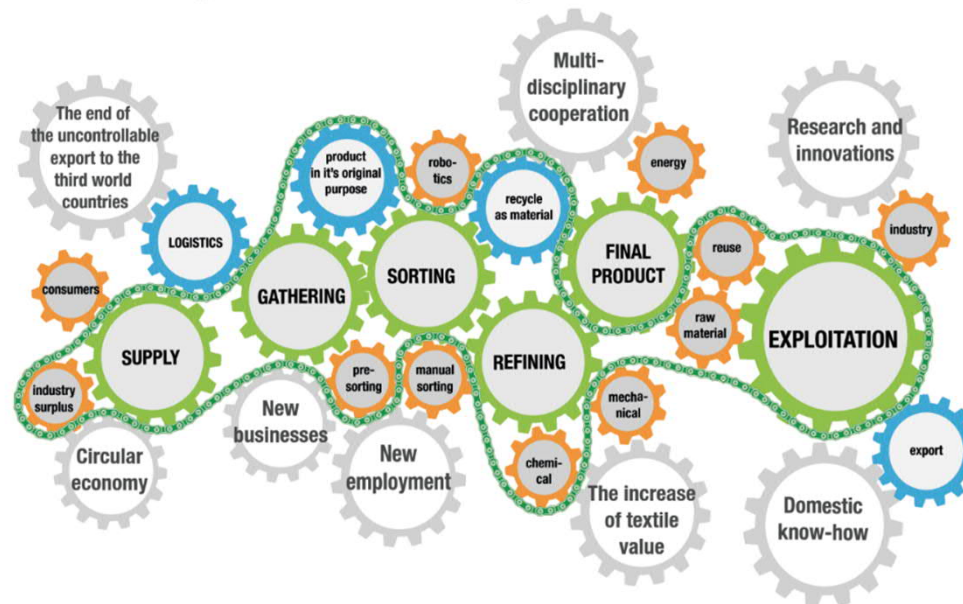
The end of the uncontrollable export to the third world countries

LOGISTICS

consumers

industry surplus

SUPPLY

Circular economy

product in it's original purpose

GATHERING

New businesses

robotics

SORTING

pre-sorting

manual sorting

New employment

Multi-disciplinary cooperation

recycle as material

REFINING

chemical

mechanical

The increase of textile value

energy

FINAL PRODUCT

reuse

raw material

Research and innovations

industry

EXPLOITATION

export

Domestic know-how